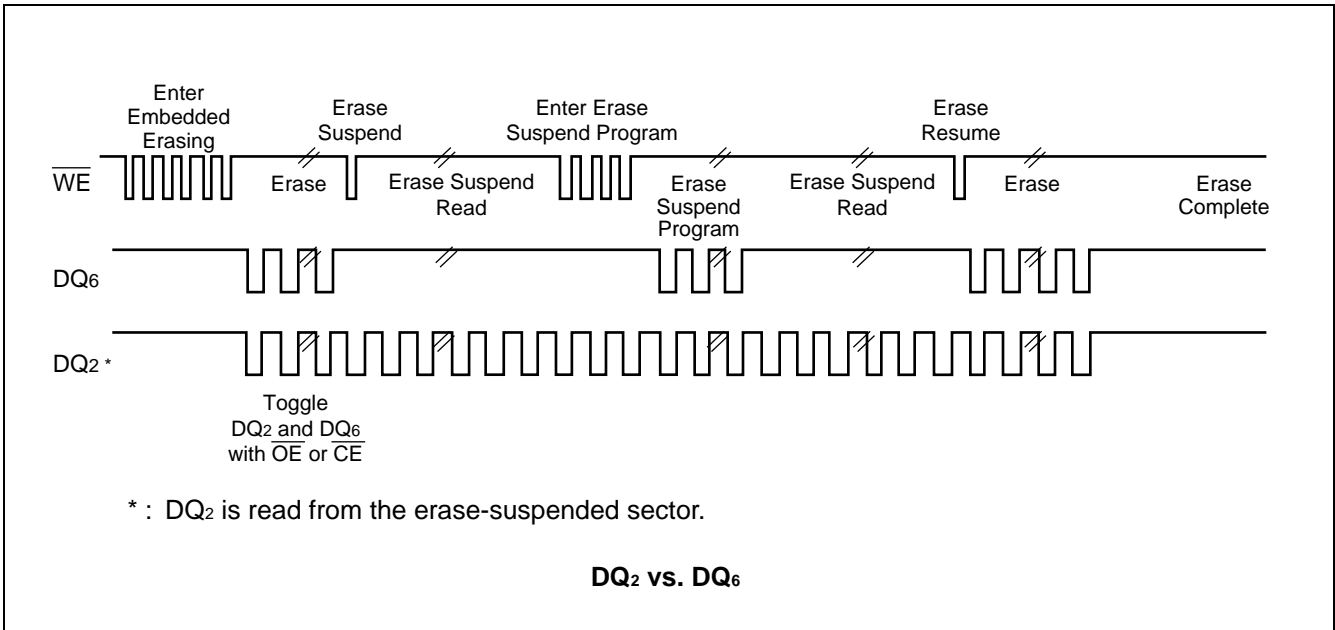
Enter Embedded Erasing

Erase Suspend

Enter Erase Suspend Program

Erase Resume

$\overline{WE}$

Erase

Erase Suspend Read

Erase Suspend Program

Erase Suspend Read

Erase

Erase Complete

$DQ_6$

$DQ_2$ *

Toggle $DQ_2$ and $DQ_6$ with $\overline{OE}$ or $\overline{CE}$

* : $DQ_2$ is read from the erase-suspended sector.

**$DQ_2$ vs. $DQ_6$**